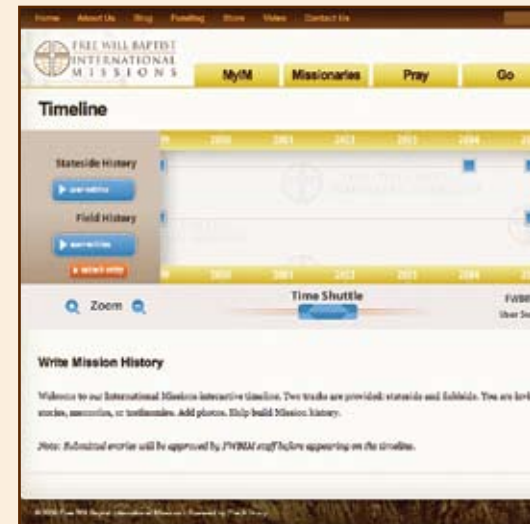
Home About Us Blog Funding Store Video Contact Us

FREE WILL BAPTIST INTERNATIONAL MISSIONS

MyIM Missionaries Pray Go

Timeline

Stateside History

Field History

Zoom

Time Shuttle

FWBIM
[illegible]

Write Mission History

Welcome to our International Missions interactive timeline. Two tracks are provided: stateside and fieldside. You are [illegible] stories, memories, or testimonies. Add photos. Help build Mission history.

Note: Submitted entries will be approved by FWBIM staff before appearing on the timeline.

© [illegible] Free Will Baptist International Missions | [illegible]